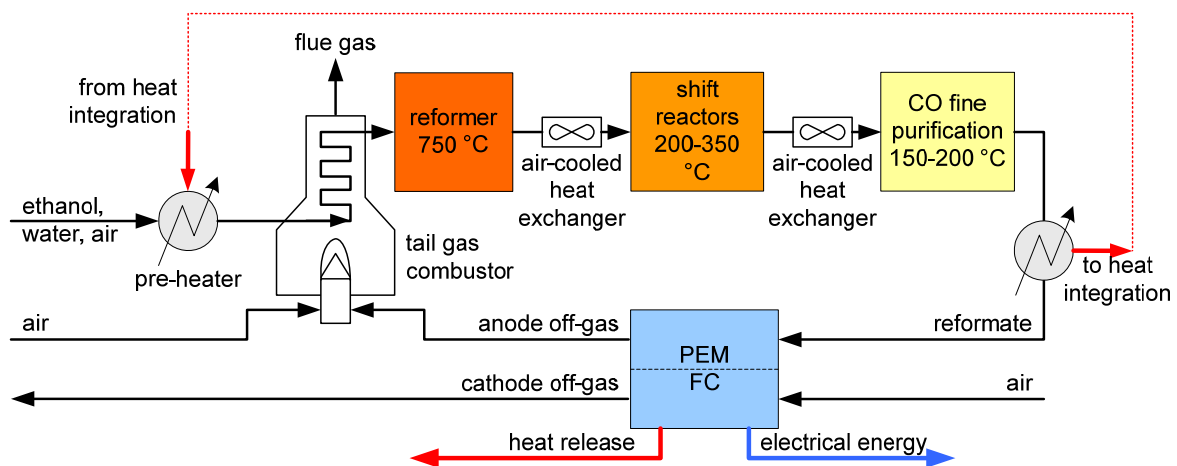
flue gas

from heat integration

reformer 750 °C

air-cooled heat exchanger

shift reactors 200-350 °C

air-cooled heat exchanger

CO fine purification 150-200 °C

ethanol, water, air

pre-heater

tail gas combustor

to heat integration

air

anode off-gas

PEM

FC

reformate

cathode off-gas

air

heat release

electrical energy